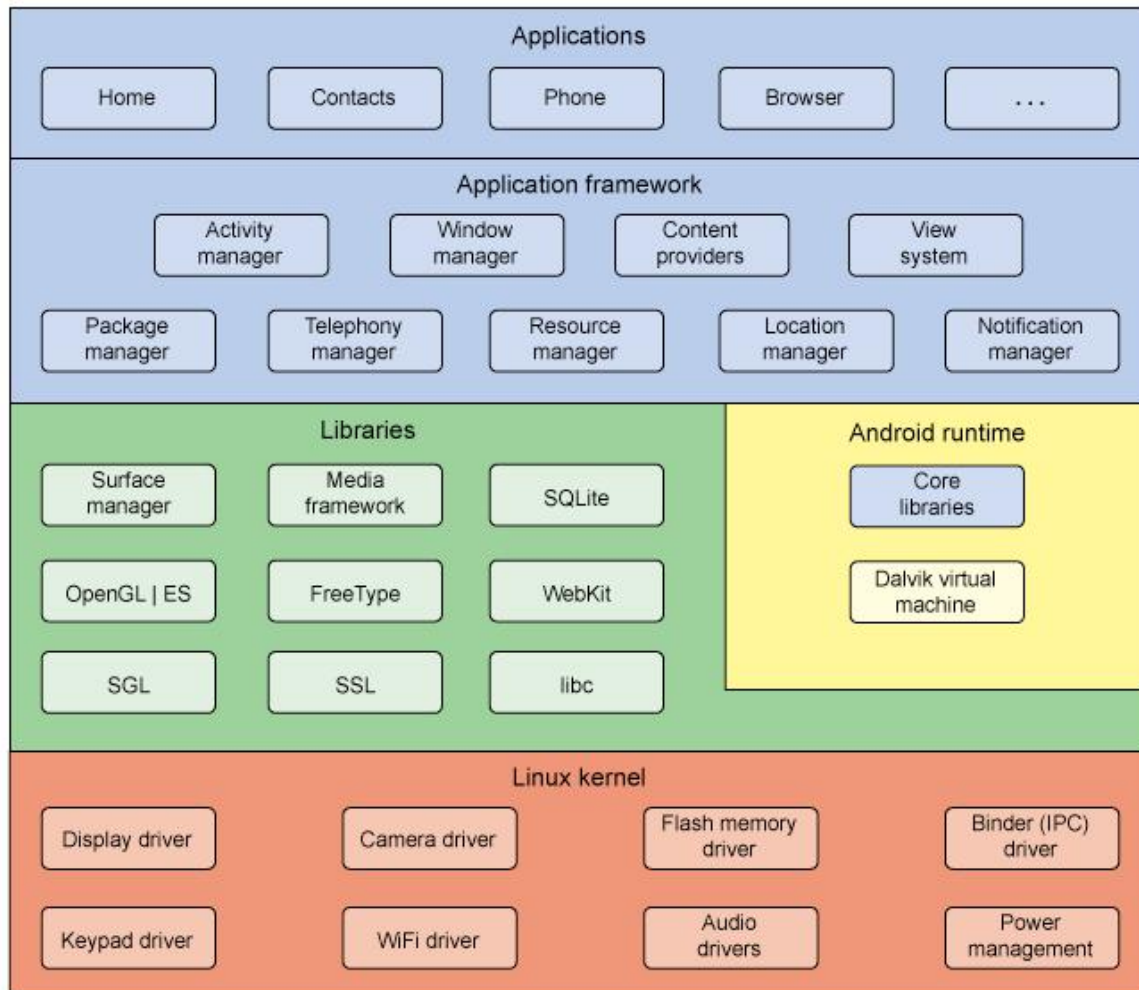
Applications

Home
Contacts
Phone
Browser
...

Application framework

Activity manager
Window manager
Content providers
View system

Package manager
Telephony manager
Resource manager
Location manager
Notification manager

Libraries

Surface manager
Media framework
SQLite

OpenGL | ES
FreeType
WebKit

SGL
SSL
libc

Android runtime

Core libraries

Dalvik virtual machine

Linux kernel

Display driver
Camera driver
Flash memory driver
Binder (IPC) driver

Keypad driver
WiFi driver
Audio drivers
Power management